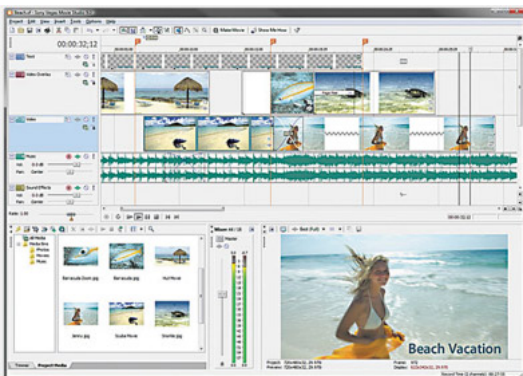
Beach2 - Sony Vegas Movie Studio 8.0

Project Edit View Insert Tools Options Help

00:00:32;12

Make Movie

Show Me How

Text

Video Overlay

Video

Music

Sound Effects

Barracuda Duet.jpg

Barracuda.jpg

Hut Movie

Scuba Movie

Snorkel.jpg

Mixer

Master

Best (Full)

Beach Vacation

Project Media

Explorer